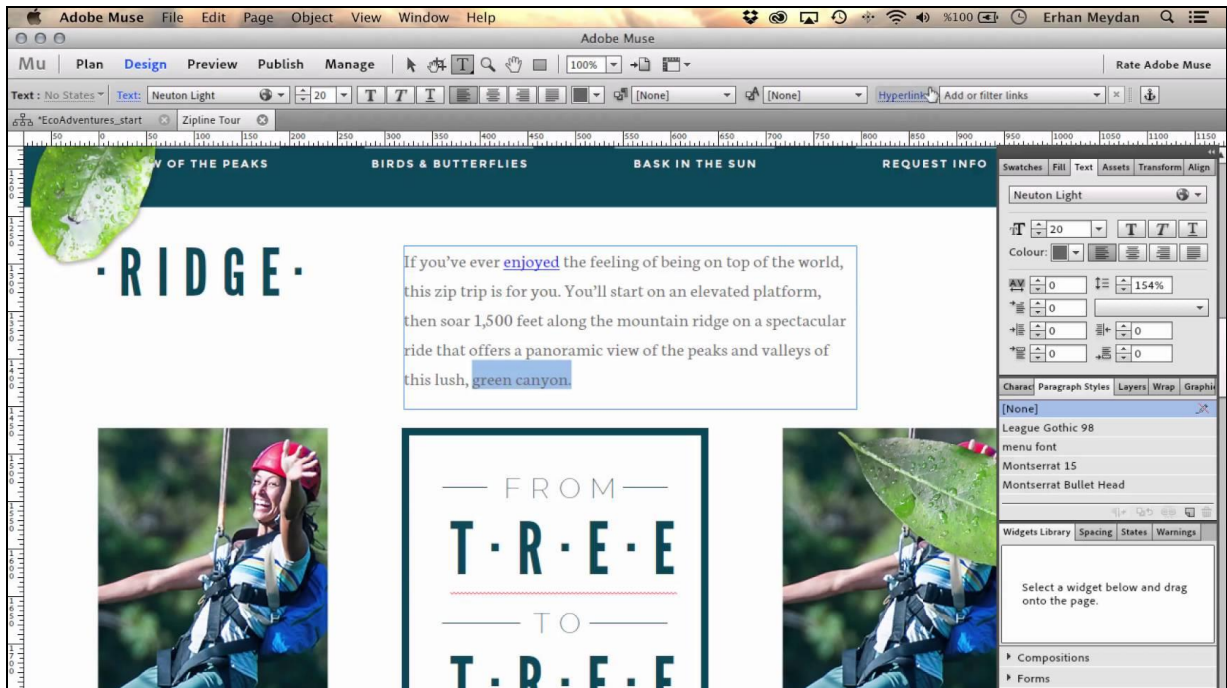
Adobe Muse File Edit Page Object View Window Help

%100 Erhan Meydan

Adobe Muse

Mu Plan Design Preview Publish Manage

100%

Rate Adobe Muse

Text : No States Text: Neuton Light 20 [None] [None] Hyperlink Add or filter links

*EcoAdventures_start Zipline Tour

50 0 50 100 150 200 250 300 350 400 450 500 550 600 650 700 750 800 850 900 950 1000 1050 1100 1150

W OF THE PEAKS BIRDS & BUTTERFLIES BASK IN THE SUN REQUEST INFO

·RIDGE·

If you've ever enjoyed the feeling of being on top of the world, this zip trip is for you. You'll start on an elevated platform, then soar 1,500 feet along the mountain ridge on a spectacular ride that offers a panoramic view of the peaks and valleys of this lush, green canyon.

FROM

T·R·E·E

TO

T·R·E·E

Swatches Fill Text Assets Transform Align

Neuton Light

20

Colour:

0

154%

0

0

0

0

0

Charac Paragraph Styles Layers Wrap Graphi

[None]

League Gothic 98

menu font

Montserrat 15

Montserrat Bullet Head

Widgets Library Spacing States Warnings

Select a widget below and drag onto the page.

Compositions

Forms